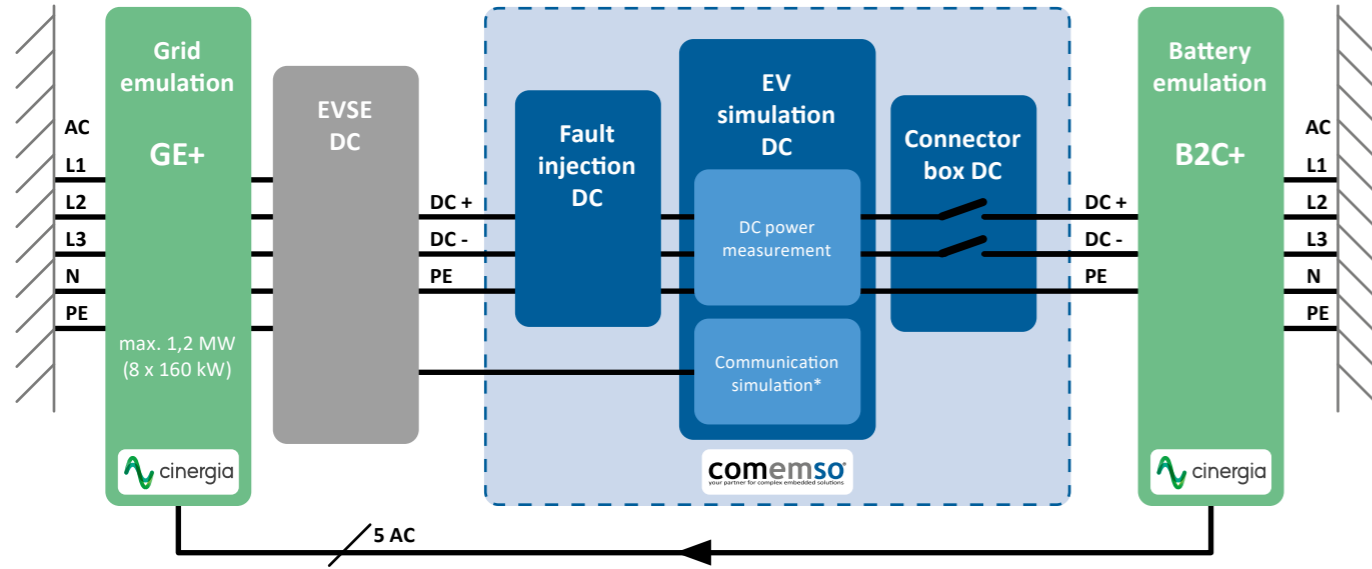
AC
L1
L2
L3
N
PE

Grid emulation
GE+
max. 1,2 MW
(8 x 160 kW)
cinergia

EVSE
DC

DC +
DC -
PE

Fault injection
DC

EV
simulation
DC

DC power measurement

Communication simulation*

Connector box DC

comemso
your partner for complex embedded solutions

DC +
DC -
PE

Battery emulation
B2C+
cinergia

AC
L1
L2
L3
N
PE

5 AC